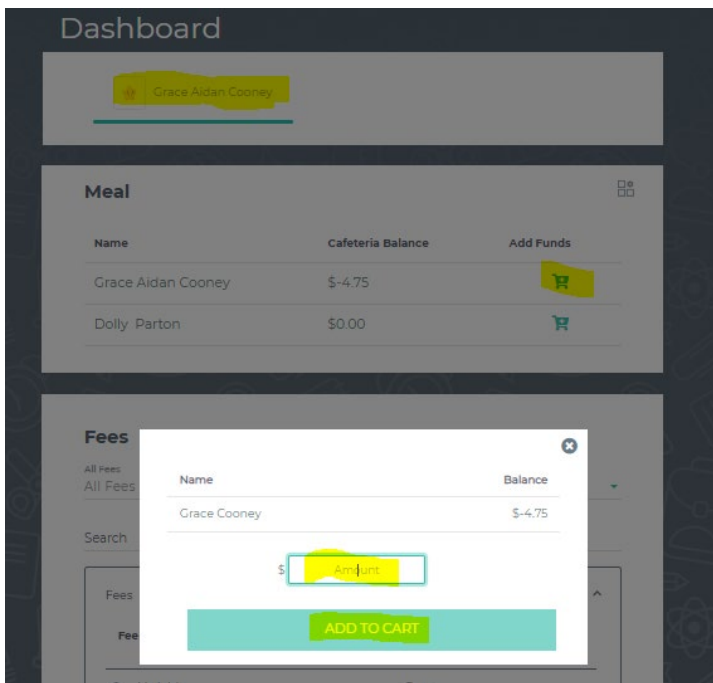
Dashboard

Grace Aidan Cooney

Meal

| Name | Cafeteria Balance | Add Funds |
|---|---|---|
| Grace Aidan Cooney | $-4.75 | |
| Dolly Parton | $0.00 | |

Fees

All Fees
All Fees

Search

Fees

Fee

| Name | Balance |
|---|---|
| Grace Cooney | $-4.75 |

$ Amount

ADD TO CART